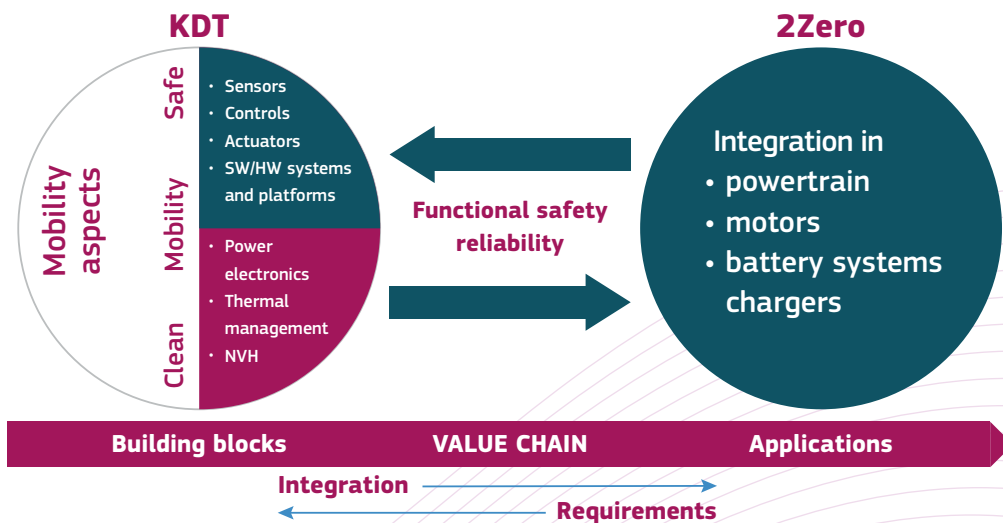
KDT

2Zero

Mobility aspects

Safe

Mobility

Clean

• Sensors
• Controls
• Actuators
• SW/HW systems and platforms

• Power electronics
• Thermal management
• NVH

Functional safety reliability

Integration in
• powertrain
• motors
• battery systems chargers

Building blocks VALUE CHAIN Applications

Integration

Requirements